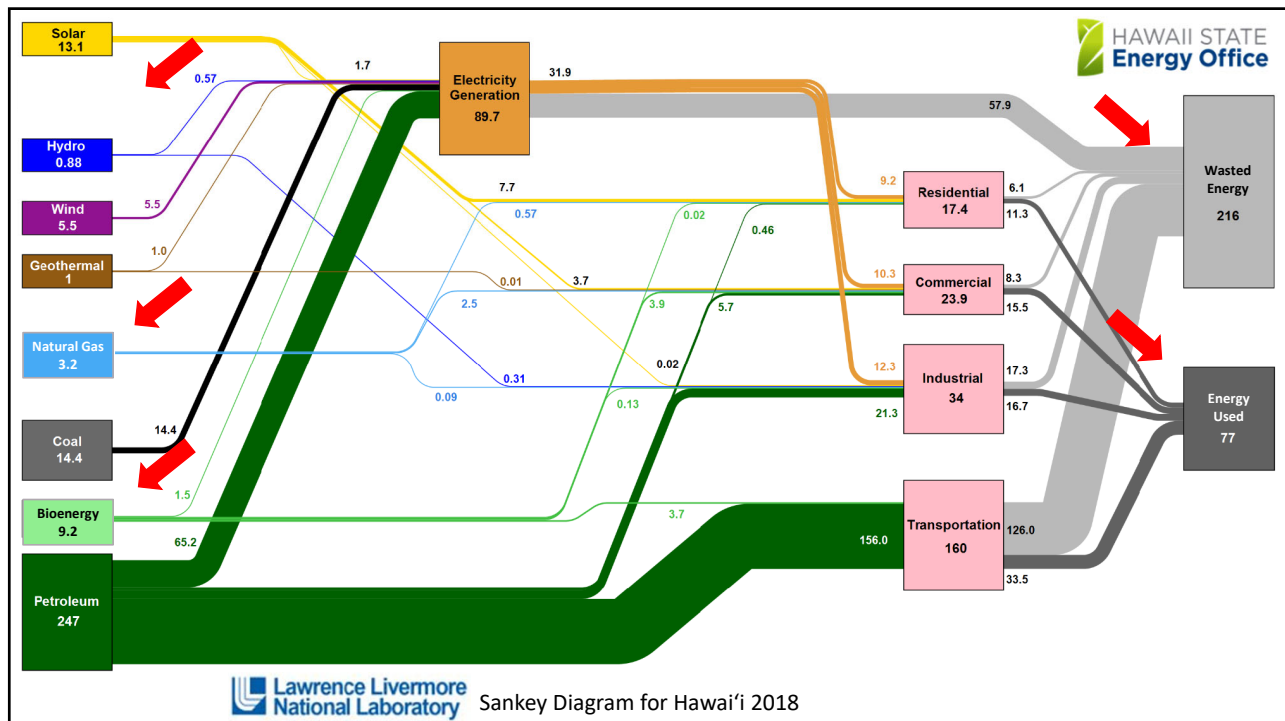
Solar
13.1

Hydro
0.88

Wind
5.5

Geothermal
1

Natural Gas
3.2

Coal
14.4

Bioenergy
9.2

Petroleum
247

0.57
5.5
1.0
1.7
14.4
1.5
65.2

Electricity Generation
89.7

31.9
57.9
7.7
0.57
0.02
0.46
0.01
3.7
2.5
3.9
5.7
0.02
0.31
0.09
0.13
3.7
156.0

9.2
10.3
12.3
21.3

Residential
17.4

Commercial
23.9

Industrial
34

Transportation
160

6.1
11.3
8.3
15.5
17.3
16.7
126.0
33.5

HAWAII STATE
Energy Office

Wasted Energy
216

Energy Used
77

Lawrence Livermore National Laboratory

Sankey Diagram for Hawaiʻi 2018